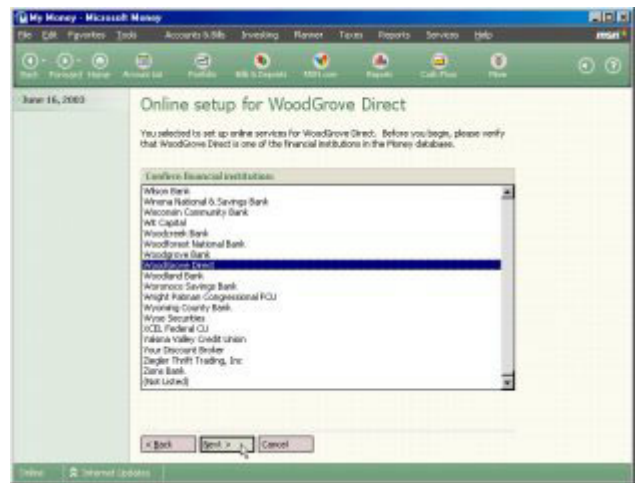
My Money - Microsoft Money

File Edit Favorites Tools Accounts & Bills Investing Planner Taxes Reports Services Help msn

Back Forward Home Account List Portfolio Bills & Deposits MSN.com Reports Cash Flow More

June 16, 2003

Online setup for WoodGrove Direct

You selected to set up online services for WoodGrove Direct. Before you begin, please verify that WoodGrove Direct is one of the financial institutions in the Money database.

Confirm financial institution:

Wilson Bank
Winona National & Savings Bank
Wisconsin Community Bank
WK Capital
Woodcreek Bank
Woodforest National Bank
Woodgrove Bank
WoodGrove Direct
Woodland Bank
Woronoco Savings Bank
Wright Patman Congressional FCU
Wyoming County Bank
Wyse Securities
XCEL Federal CU
Yakima Valley Credit Union
Your Discount Broker
Ziegler Thrift Trading, Inc
Zions Bank
(Not Listed)

< Back Next > Cancel

Online Internet Updates